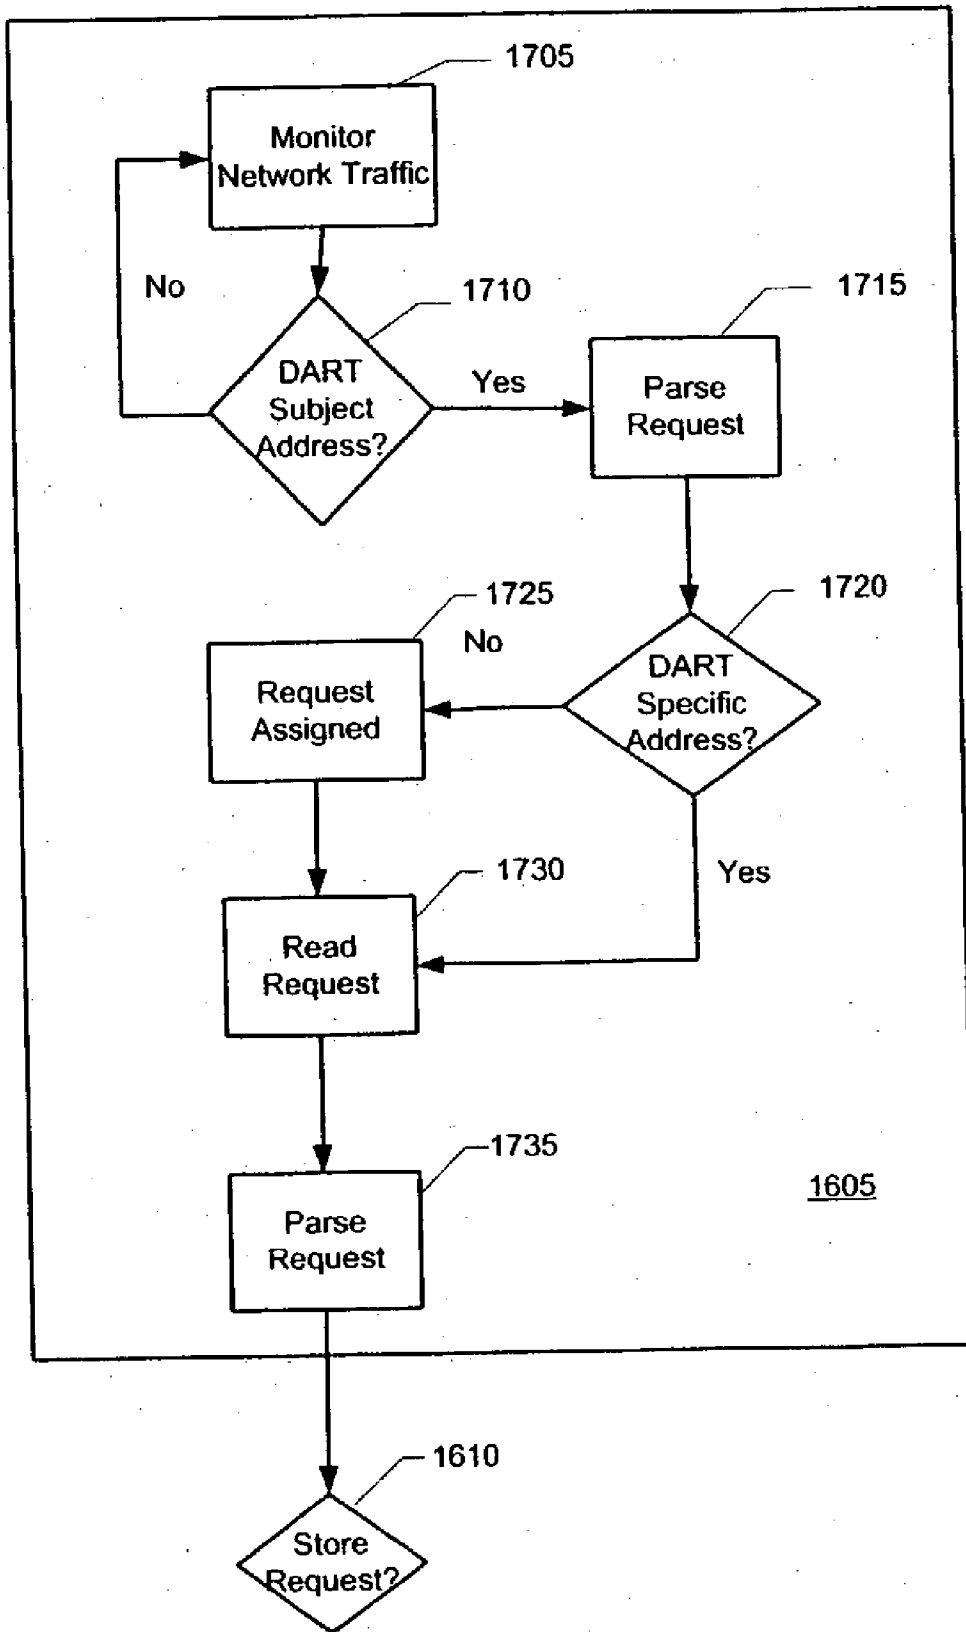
1705

Monitor Network Traffic

No

1710

DART Subject Address?

Yes

1715

Parse Request

1725

No

1720

Request Assigned

DART Specific Address?

1730

Yes

Read Request

1735

1605

Parse Request

1610

Store Request?